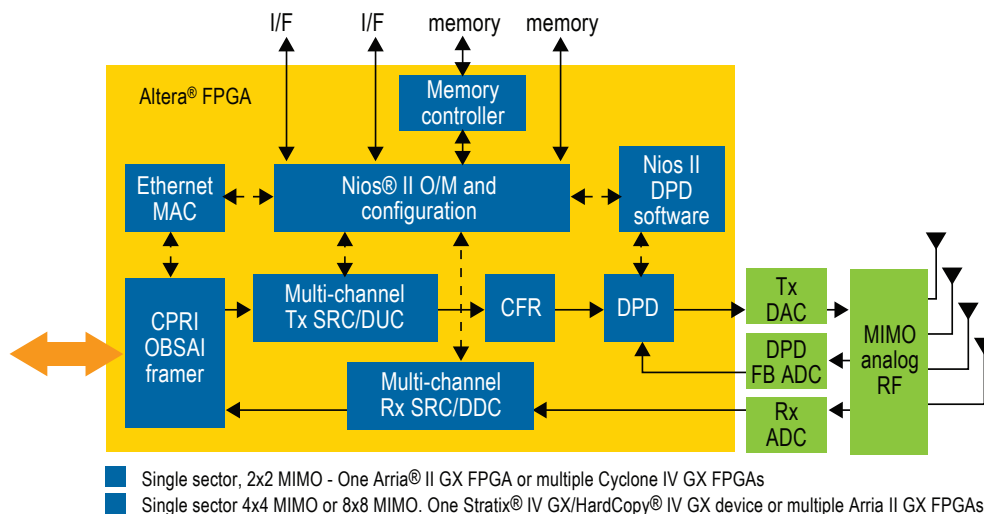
I/F

I/F

memory

memory

Altera® FPGA

Memory controller

Ethernet MAC

Nios® II O/M and configuration

Nios II DPD software

CPRI OBSAI framer

Multi-channel Tx SRC/DUC

CFR

DPD

Tx DAC

MIMO analog RF

DPD FB ADC

Multi-channel Rx SRC/DDC

Rx ADC

Single sector, 2x2 MIMO - One Arria® II GX FPGA or multiple Cyclone IV GX FPGAs

Single sector 4x4 MIMO or 8x8 MIMO. One Stratix® IV GX/HardCopy® IV GX device or multiple Arria II GX FPGAs